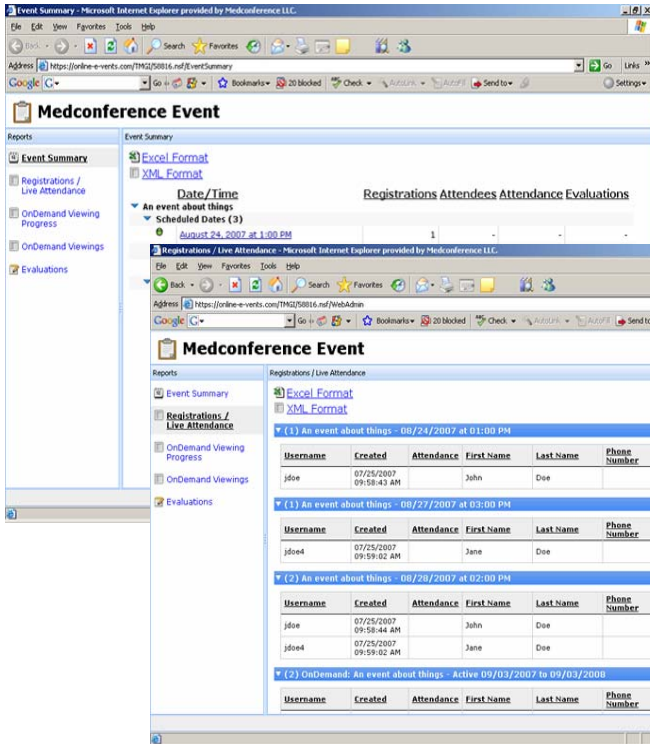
Event Summary - Microsoft Internet Explorer provided by Medconference LLC.

File Edit View Favorites Tools Help

Back Search Favorites

Address https://online-e-vents.com/TMGI/58816.nsf/EventSummary

Go Links »

Google G- Go Bookmarks 20 blocked Check AutoLink AutoFill Send to Settings

Medconference Event

Reports

Event Summary

Registrations / Live Attendance

OnDemand Viewing Progress

OnDemand Viewings

Evaluations

Event Summary

Excel Format

XML Format

Date/Time Registrations Attendees Attendance Evaluations

An event about things

Scheduled Dates (3)

August 24, 2007 at 1:00 PM 1 - - -

Registrations / Live Attendance - Microsoft Internet Explorer provided by Medconference LLC.

File Edit View Favorites Tools Help

Back Search Favorites

Address https://online-e-vents.com/TMGI/58816.nsf/WebAdmin

Google G- Go Bookmarks 20 blocked Check AutoLink AutoFill Send to

Medconference Event

Reports

Event Summary

Registrations / Live Attendance

OnDemand Viewing Progress

OnDemand Viewings

Evaluations

Registrations / Live Attendance

Excel Format

XML Format

(1) An event about things - 08/24/2007 at 01:00 PM

| Username | Created | Attendance | First Name | Last Name | Phone Number |
|---|---|---|---|---|---|
| jdoe | 07/25/2007 09:58:43 AM | | John | Doe | |

(1) An event about things - 08/27/2007 at 03:00 PM

| Username | Created | Attendance | First Name | Last Name | Phone Number |
|---|---|---|---|---|---|
| jdoe4 | 07/25/2007 09:59:02 AM | | Jane | Doe | |

(2) An event about things - 08/28/2007 at 02:00 PM

| Username | Created | Attendance | First Name | Last Name | Phone Number |
|---|---|---|---|---|---|
| jdoe | 07/25/2007 09:58:44 AM | | John | Doe | |
| jdoe4 | 07/25/2007 09:59:02 AM | | Jane | Doe | |

(2) OnDemand: An event about things - Active 09/03/2007 to 09/03/2008

| Username | Created | Attendance | First Name | Last Name | Phone Number |
|---|---|---|---|---|---|